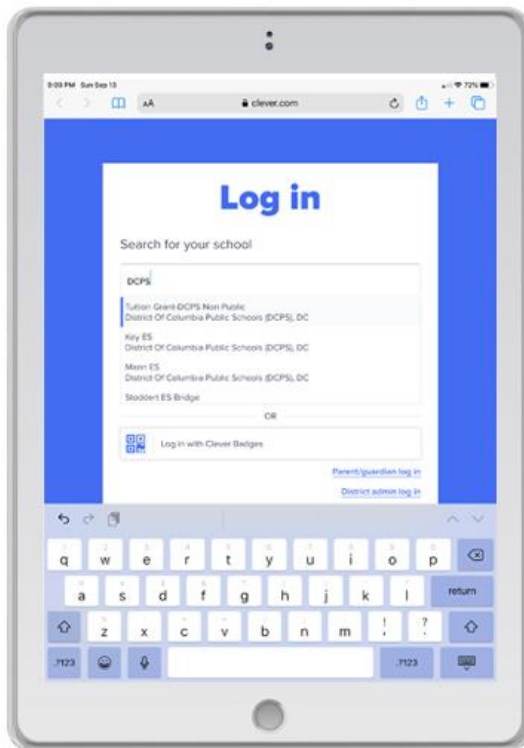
9:09 PM Sun Sep 13
72%
AA
clever.com

Log in

Search for your school

DCPS

Tuition Grant-DCPS Non Public
District Of Columbia Public Schools (DCPS), DC

Key ES
District Of Columbia Public Schools (DCPS), DC

Mann ES
District Of Columbia Public Schools (DCPS), DC

Stoddert ES Bridge

OR

Log in with Clever Badges

Parent/guardian log in

District admin log in

q w e r t y u i o p
a s d f g h j k l return
z x c v b n m ! ?
.?123 .?123